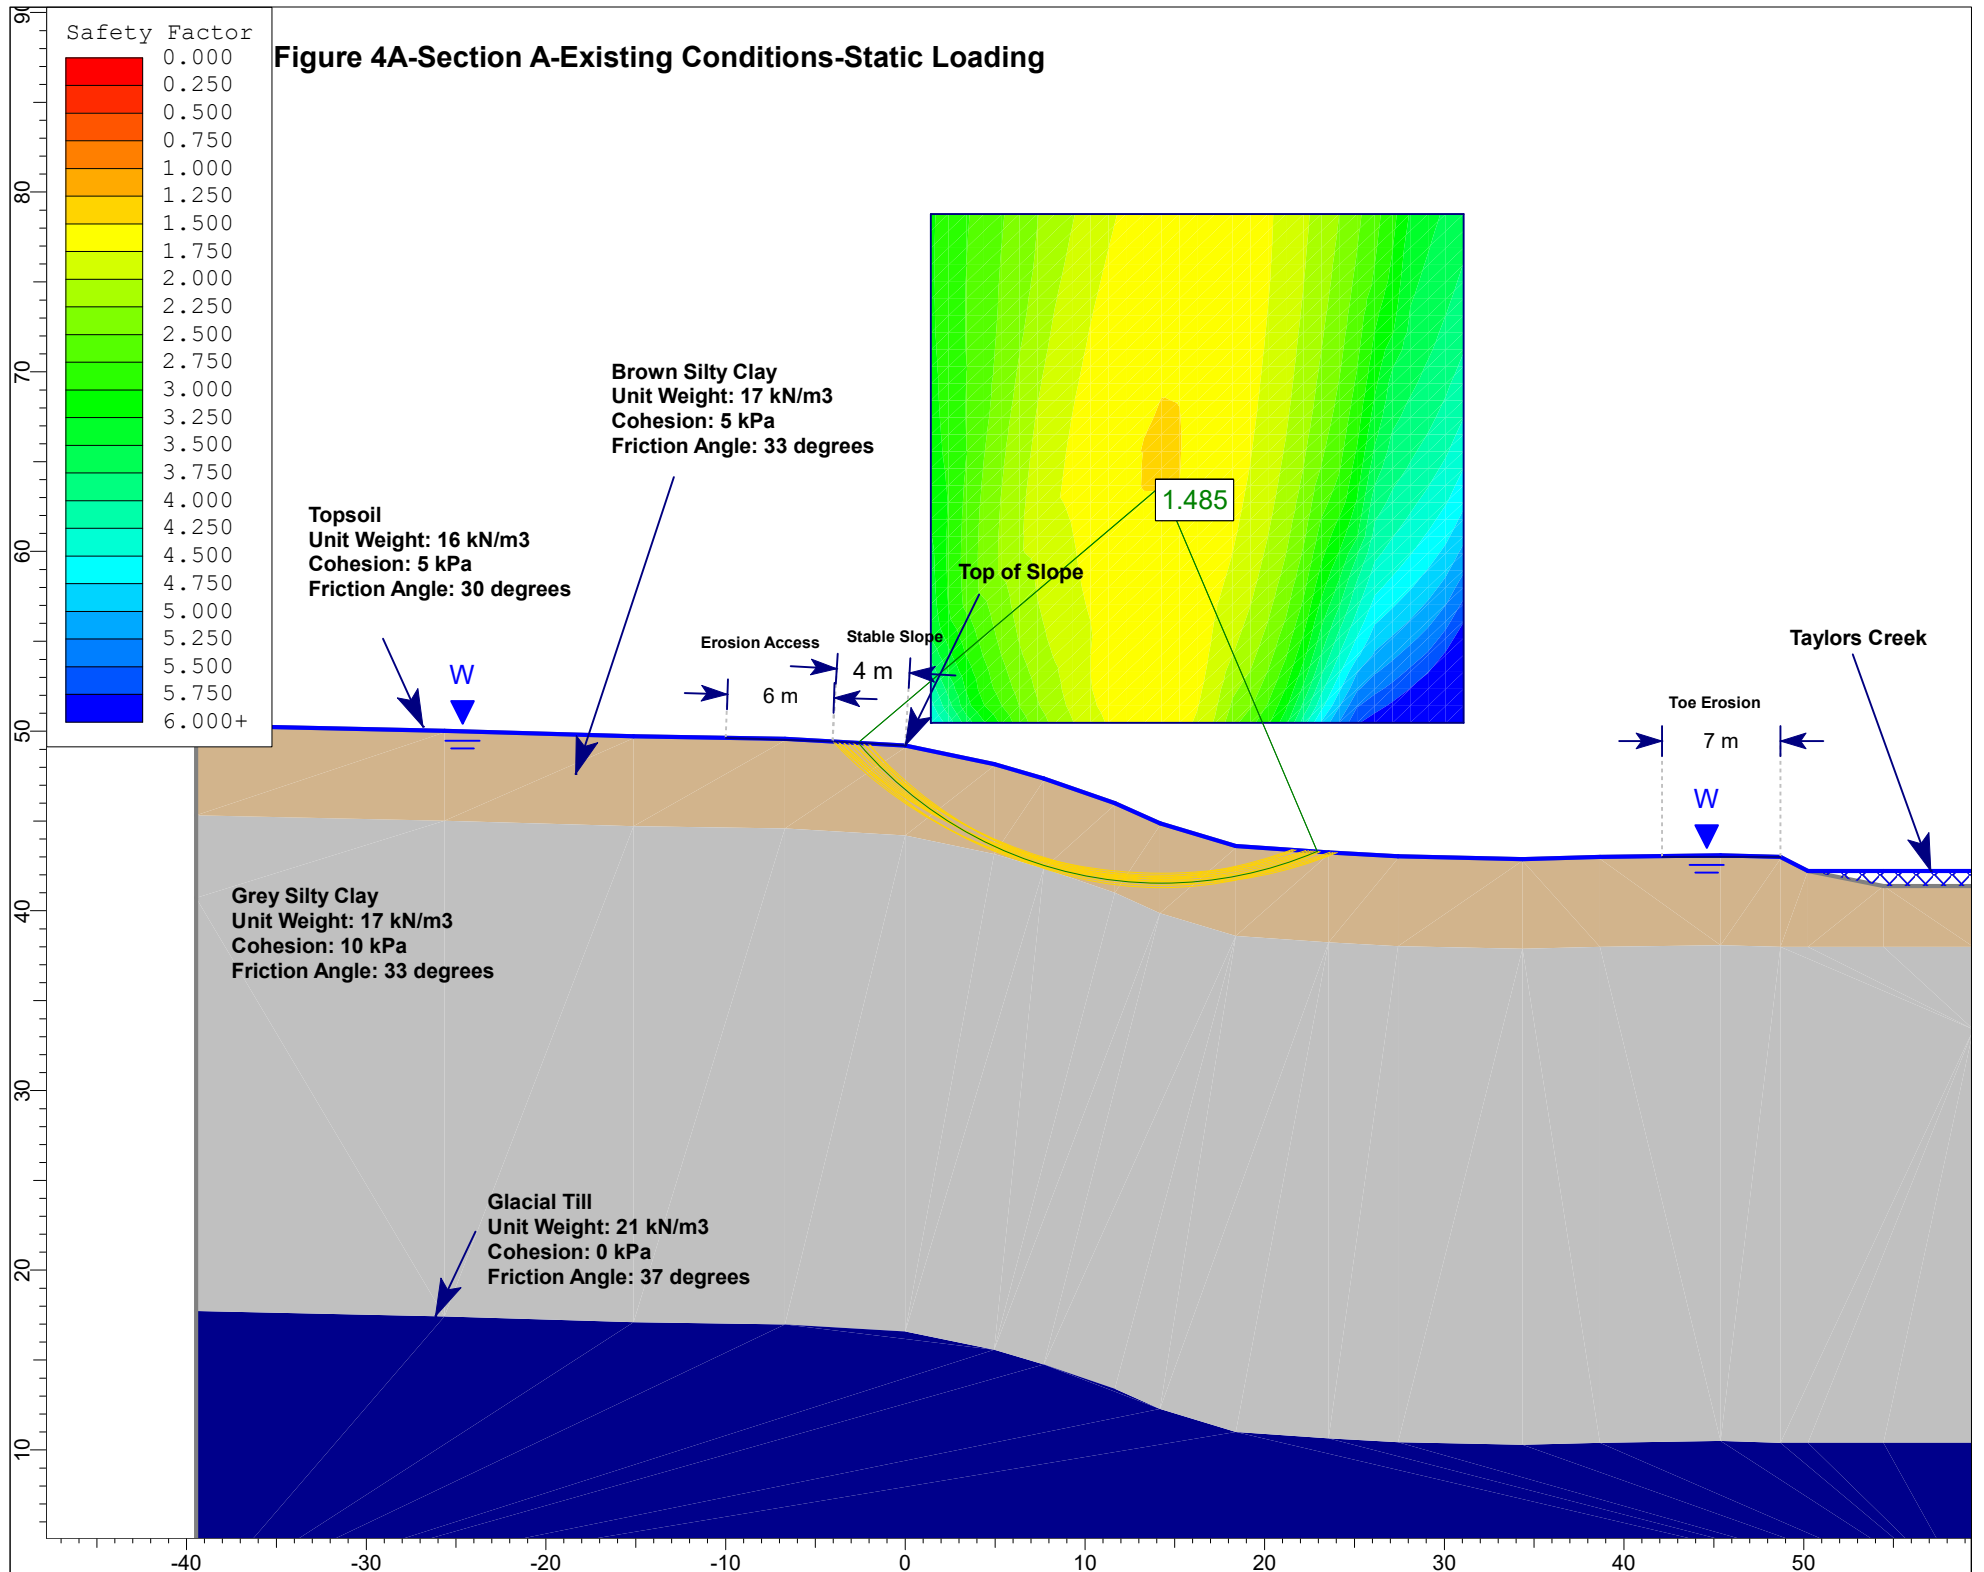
Safety Factor
0.000
0.250
0.500
0.750
1.000
1.250
1.500
1.750
2.000
2.250
2.500
2.750
3.000
3.250
3.500
3.750
4.000
4.250
4.500
4.750
5.000
5.250
5.500
5.750
6.000+

Figure 4A-Section A-Existing Conditions-Static Loading

Brown Silty Clay
Unit Weight: 17 kN/m3
Cohesion: 5 kPa
Friction Angle: 33 degrees

1.485

Top of Slope

Topsoil
Unit Weight: 16 kN/m3
Cohesion: 5 kPa
Friction Angle: 30 degrees

Erosion Access

Stable Slope

4 m

6 m

W

Taylors Creek

Toe Erosion

7 m

W

Grey Silty Clay
Unit Weight: 17 kN/m3
Cohesion: 10 kPa
Friction Angle: 33 degrees

Glacial Till
Unit Weight: 21 kN/m3
Cohesion: 0 kPa
Friction Angle: 37 degrees

90
80
70
60
50
40
30
20
10

-40
-30
-20
-10
0
10
20
30
40
50